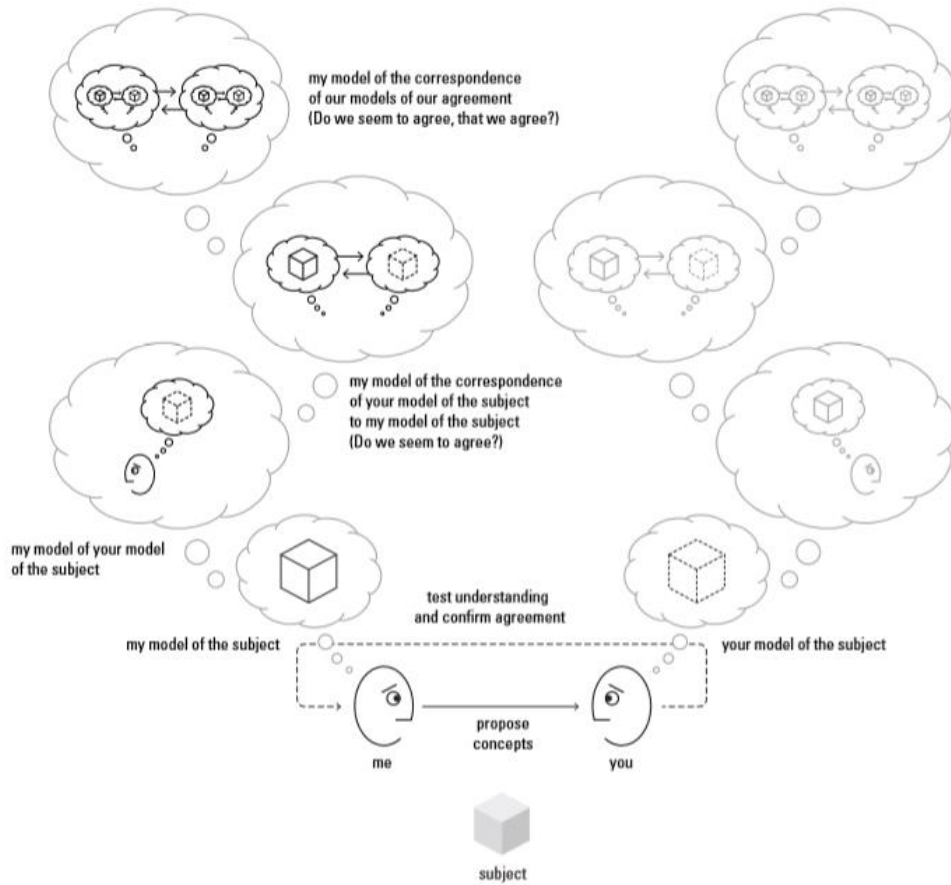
my model of the correspondence of our models of our agreement (Do we seem to agree, that we agree?)

my model of the correspondence of your model of the subject to my model of the subject (Do we seem to agree?)

my model of your model of the subject

test understanding and confirm agreement

my model of the subject

your model of the subject

propose concepts

me

you

subject